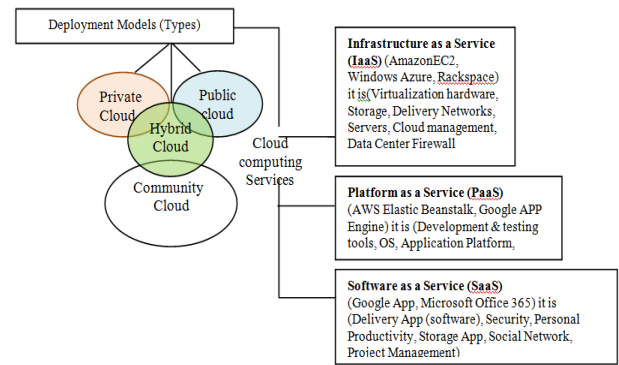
Deployment Models (Types)

Private Cloud

Public cloud

Hybrid Cloud

Community Cloud

Cloud computing Services

**Infrastructure as a Service (IaaS)** (AmazonEC2, Windows Azure, Rackspace) it is(Virtualization hardware, Storage, Delivery Networks, Servers, Cloud management, Data Center Firewall

**Platform as a Service (PaaS)** (AWS Elastic Beanstalk, Google APP Engine) it is (Development & testing tools, OS, Application Platform,

**Software as a Service (SaaS)** (Google App, Microsoft Office 365) it is (Delivery App (software), Security, Personal Productivity, Storage App, Social Network, Project Management)